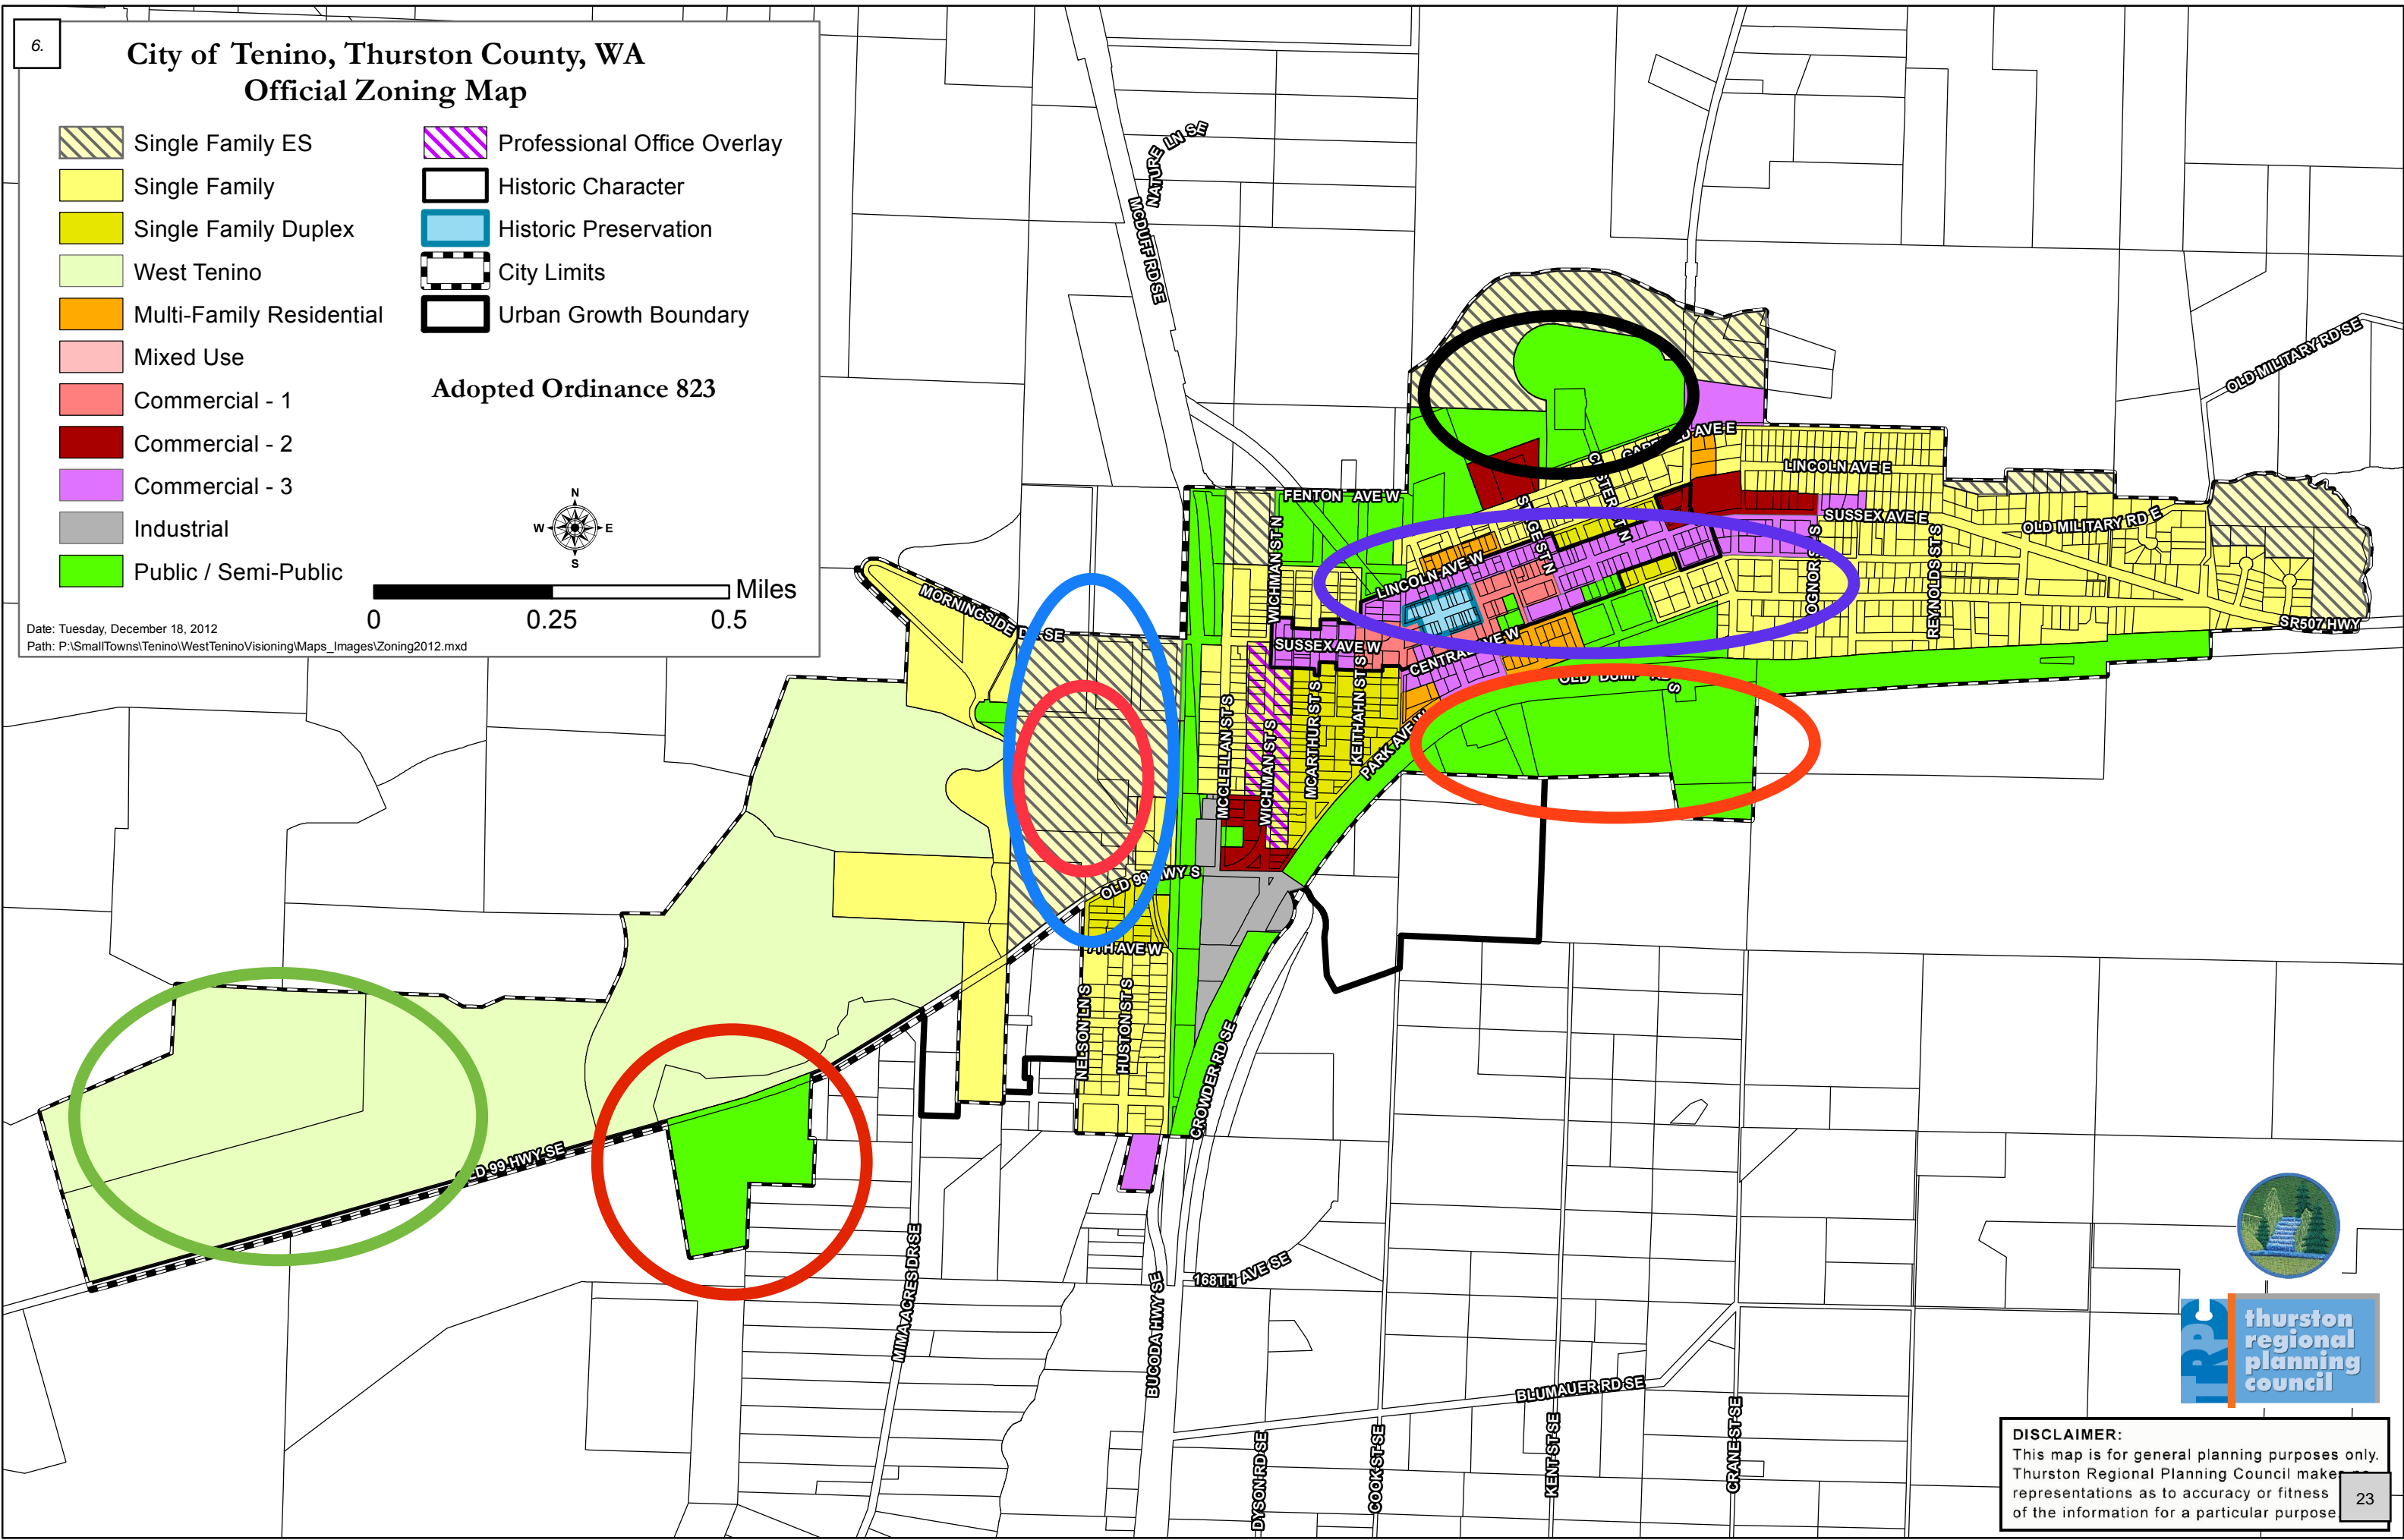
6.

City of Tenino, Thurston County, WA
Official Zoning Map

Single Family ES
Single Family
Single Family Duplex
West Tenino
Multi-Family Residential
Mixed Use
Commercial - 1
Commercial - 2
Commercial - 3
Industrial
Public / Semi-Public

Professional Office Overlay
Historic Character
Historic Preservation
City Limits
Urban Growth Boundary

Adopted Ordinance 823

N
W
E
S

0 0.25 0.5 Miles

Date: Tuesday, December 18, 2012
Path: P:\SmallTowns\Tenino\WestTeninoVisioning\Maps_Images\Zoning2012.mxd

NATURE LN SE
MCDUFF RD SE
OLD MILITARY RD SE
LINCOLN AVE E
SUSSEX AVE E
OLD MILITARY RD E
FENTON AVE W
LINCOLN AVE W
SUSSEX AVE W
CENTRAL AVE W
OLD DUMP RD S
REYNOLDS ST S
OGNOR ST S
SR507 HWY
MORNINGSIDE DR SE
WICHMAN ST N
WICHMAN ST S
MCCLELLAN ST S
MCARTHUR ST S
KEITHAHN ST S
PARK AVE W
OLD 99 HWY S
7TH AVE W
NELSON LN S
HUSTON ST S
CROWDER RD SE
OLD 99 HWY SE
MIMA ACRES DR SE
BUCODA HWY SE
168TH AVE SE
BLUMAUER RD SE
DYSON RD SE
COOK ST SE
KENT ST SE
CRANE ST SE

thurston regional planning council

DISCLAIMER:
This map is for general planning purposes only. Thurston Regional Planning Council makes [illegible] representations as to accuracy or fitness of the information for a particular purpose

23